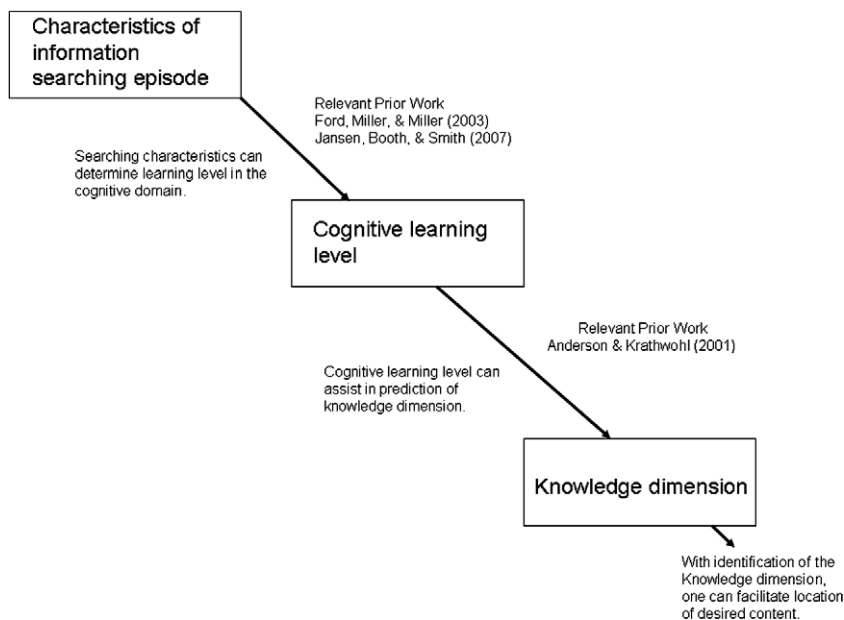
Characteristics of information searching episode

Relevant Prior Work
Ford, Miller, & Miller (2003)
Jansen, Booth, & Smith (2007)

Searching characteristics can determine learning level in the cognitive domain.

Cognitive learning level

Relevant Prior Work
Anderson & Krathwohl (2001)

Cognitive learning level can assist in prediction of knowledge dimension.

Knowledge dimension

With identification of the Knowledge dimension, one can facilitate location of desired content.